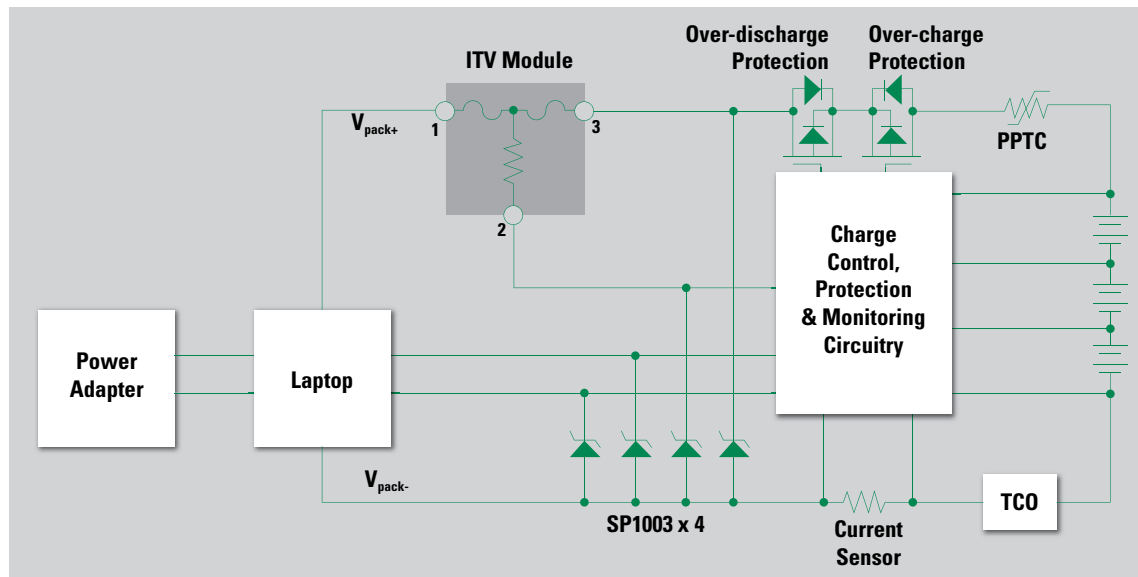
ITV Module

Over-discharge Protection

Over-charge Protection

$V_{pack+}$

1

3

2

PPTC

Charge Control, Protection & Monitoring Circuitry

Power Adapter

Laptop

$V_{pack-}$

SP1003 x 4

Current Sensor

TCO